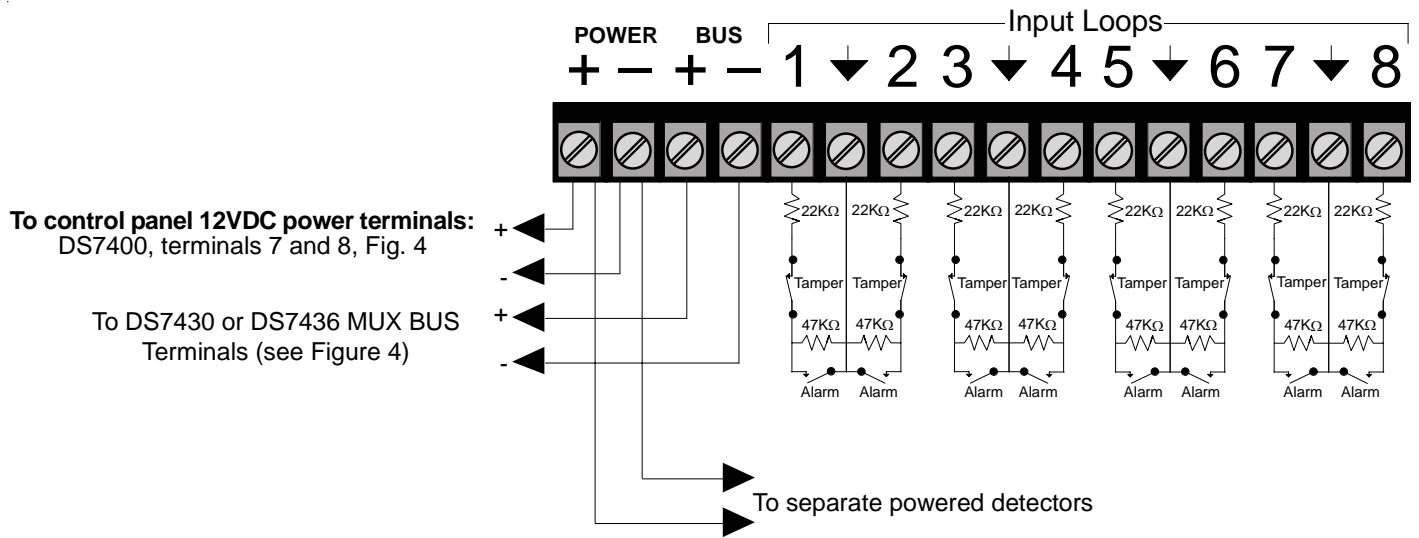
POWER BUS Input Loops

+ − + − 1 ▼ 2 3 ▼ 4 5 ▼ 6 7 ▼ 8

$22K\Omega$ $22K\Omega$ $22K\Omega$ $22K\Omega$ $22K\Omega$ $22K\Omega$ $22K\Omega$ $22K\Omega$

Tamper Tamper Tamper Tamper Tamper Tamper Tamper Tamper

$47K\Omega$ $47K\Omega$ $47K\Omega$ $47K\Omega$ $47K\Omega$ $47K\Omega$ $47K\Omega$ $47K\Omega$

Alarm Alarm Alarm Alarm Alarm Alarm Alarm Alarm

To control panel 12VDC power terminals:
DS7400, terminals 7 and 8, Fig. 4

+

-

To DS7430 or DS7436 MUX BUS Terminals (see Figure 4)

+

-

To separate powered detectors